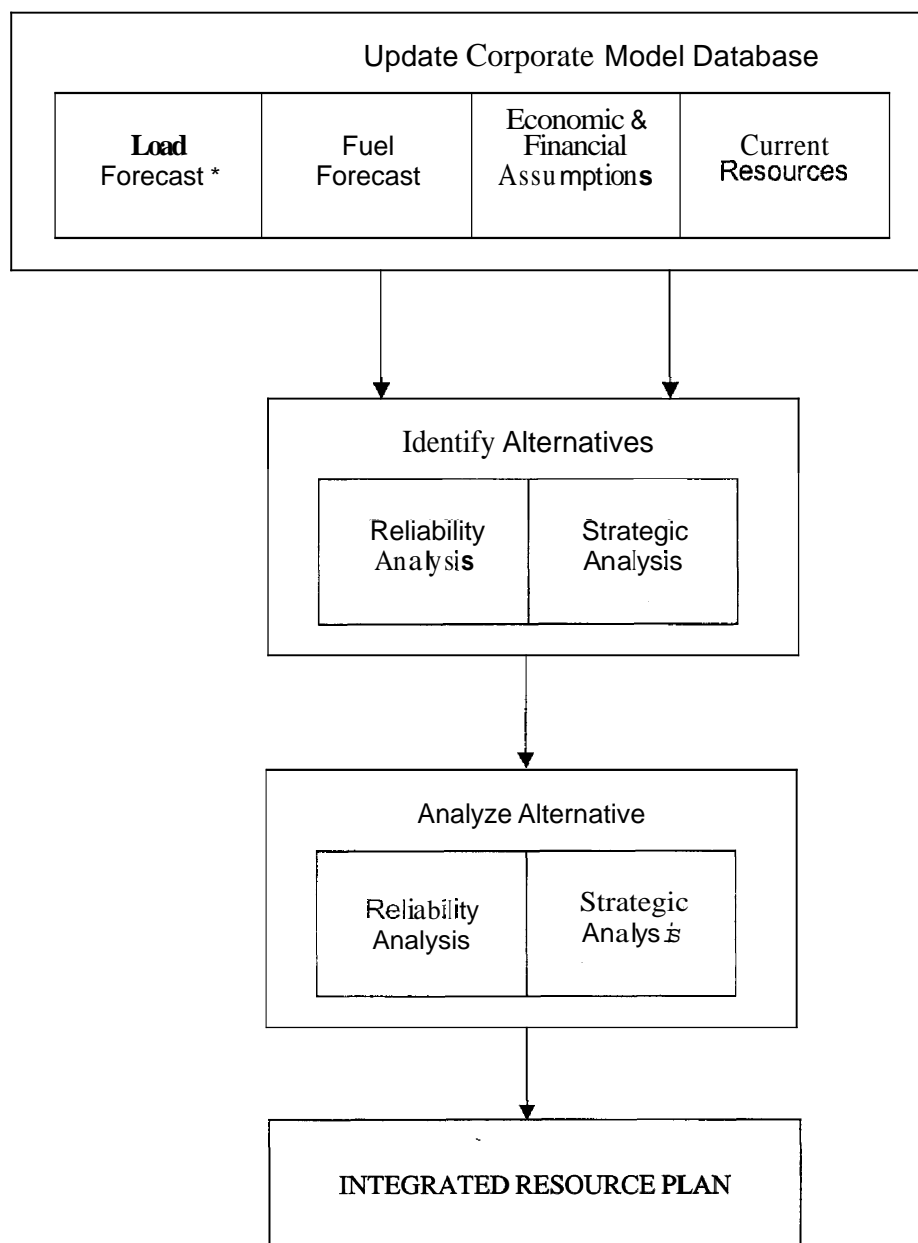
Update Corporate Model Database

| Load Forecast * | Fuel Forecast | Economic & Financial Assumptions | Current Resources |
|---|---|---|---|

Identify Alternatives

| Reliability Analysis | Strategic Analysis |
|---|---|

Analyze Alternative

| Reliability Analysis | Strategic Analysis |
|---|---|

INTEGRATED RESOURCE PLAN